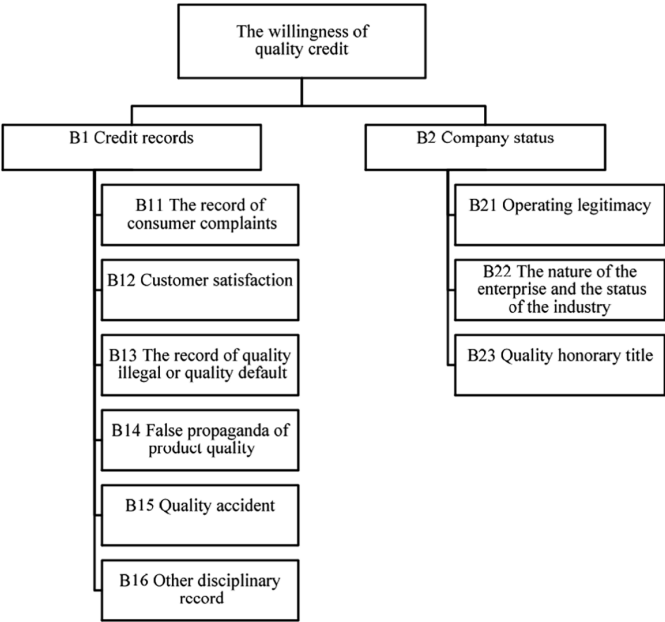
The willingness of quality credit

B1 Credit records

B11 The record of consumer complaints

B12 Customer satisfaction

B13 The record of quality illegal or quality default

B14 False propaganda of product quality

B15 Quality accident

B16 Other disciplinary record

B2 Company status

B21 Operating legitimacy

B22 The nature of the enterprise and the status of the industry

B23 Quality honorary title